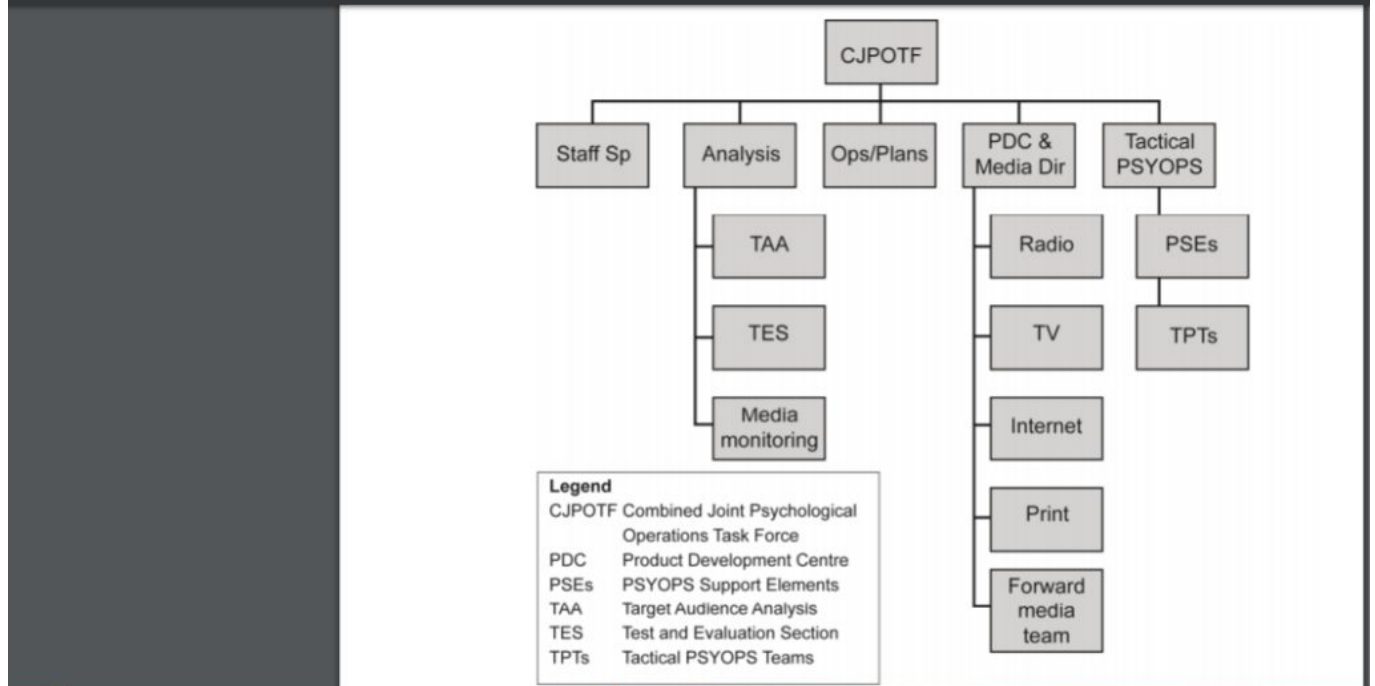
CJPOTF

Staff Sp

Analysis

Ops/Plans

PDC & Media Dir

Tactical PSYOPS

TAA

TES

Media monitoring

Radio

TV

Internet

Print

Forward media team

PSEs

TPTs

Legend
CJPOTF Combined Joint Psychological Operations Task Force
PDC Product Development Centre
PSEs PSYOPS Support Elements
TAA Target Audience Analysis
TES Test and Evaluation Section
TPTs Tactical PSYOPS Teams